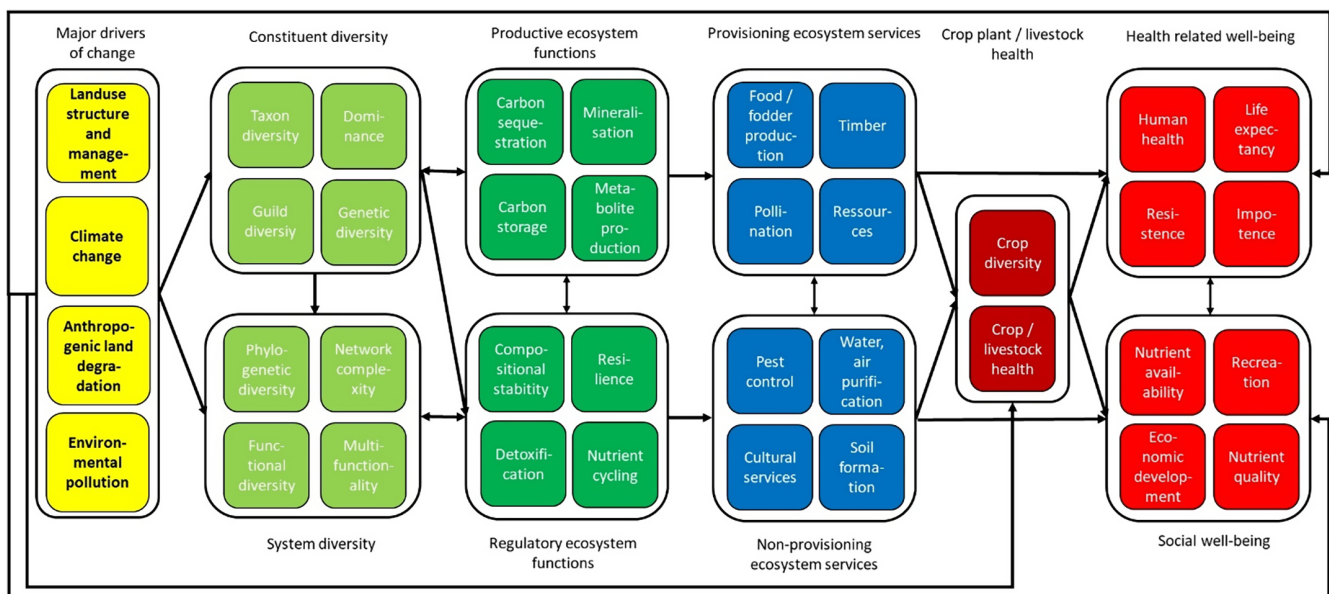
Major drivers of change

Landuse structure and management

Climate change

Anthropogenic land degradation

Environmental pollution

Constituent diversity

Taxon diversity

Dominance

Guild diversiy

Genetic diversity

Phylogenetic diversity

Network complexity

Functional diversity

Multifunctionality

System diversity

Productive ecosystem functions

Carbon sequestration

Mineralisation

Carbon storage

Metabolite production

Compositional stability

Resilience

Detoxification

Nutrient cycling

Regulatory ecosystem functions

Provisioning ecosystem services

Food / fodder production

Timber

Pollination

Ressources

Pest control

Water, air purification

Cultural services

Soil formation

Non-provisioning ecosystem services

Crop plant / livestock health

Crop diversity

Crop / livestock health

Health related well-being

Human health

Life expectancy

Resistence

Impotence

Nutrient availability

Recreation

Economic development

Nutrient quality

Social well-being